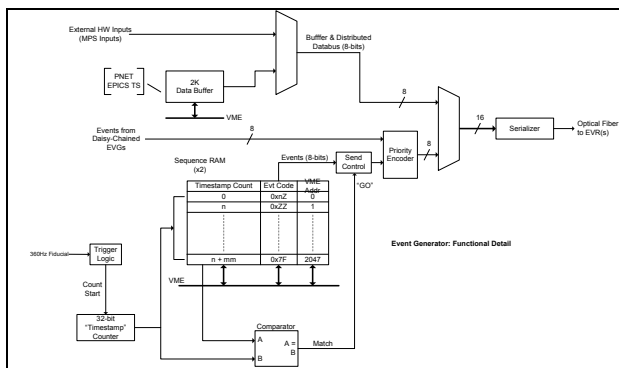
External HW Inputs
(MPS Inputs)

Bufffer & Distributed
Databus (8-bits)

PNET
EPICS TS

2K
Data Buffer

VME

8

16

Serializer

Optical Fiber
to EVR(s)

Events from
Daisy-Chained
EVGs

8

Priority
Encoder

8

Sequence RAM
(x2)

Events (8-bits)

Send
Control

"GO"

| Timestamp Count | Evt Code | VME Addr |
|---|---|---|
| 0 | 0xnZ | 0 |
| n | 0xZZ | 1 |
| n + mm | 0x7F | 2047 |

Event Generator: Functional Detail

360Hz Fiducial

Trigger
Logic

Count
Start

VME

32-bit
"Timestamp"
Counter

Comparator

A

A =
B

B

Match